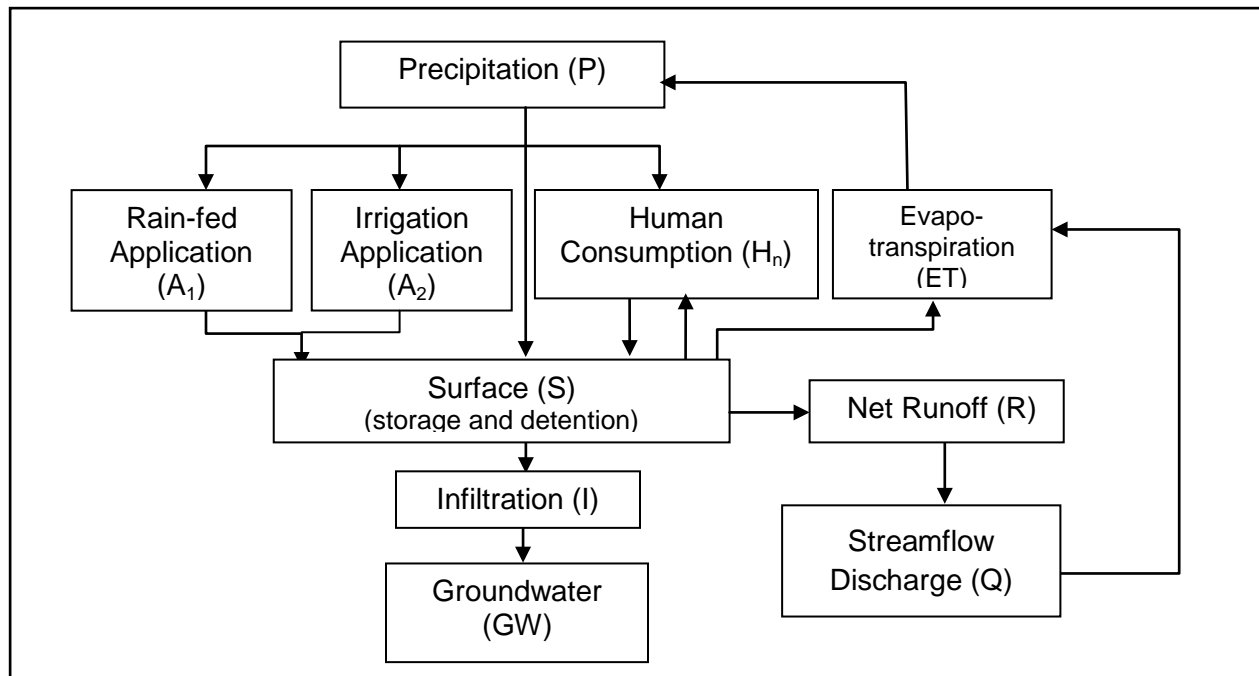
Precipitation (P)

Rain-fed Application ($A_1$)

Irrigation Application ($A_2$)

Human Consumption ($H_n$)

Evapotranspiration (ET)

Surface (S) (storage and detention)

Net Runoff (R)

Infiltration (I)

Streamflow Discharge (Q)

Groundwater (GW)